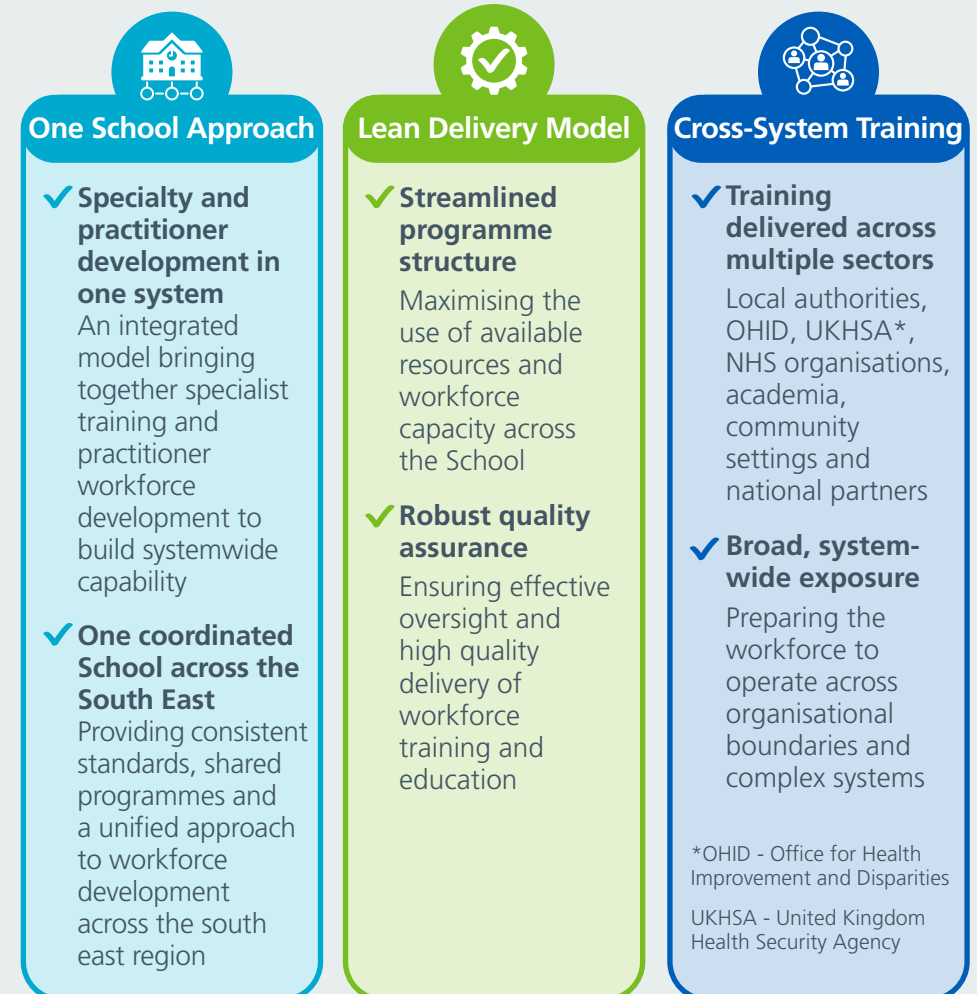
One School Approach

Specialty and practitioner development in one system
An integrated model bringing together specialist training and practitioner workforce development to build systemwide capability

One coordinated School across the South East
Providing consistent standards, shared programmes and a unified approach to workforce development across the south east region

Lean Delivery Model

Streamlined programme structure
Maximising the use of available resources and workforce capacity across the School

Robust quality assurance
Ensuring effective oversight and high quality delivery of workforce training and education

Cross-System Training

Training delivered across multiple sectors
Local authorities, OHID, UKHSA*, NHS organisations, academia, community settings and national partners

Broad, system-wide exposure
Preparing the workforce to operate across organisational boundaries and complex systems

*OHID - Office for Health Improvement and Disparities

UKHSA - United Kingdom Health Security Agency